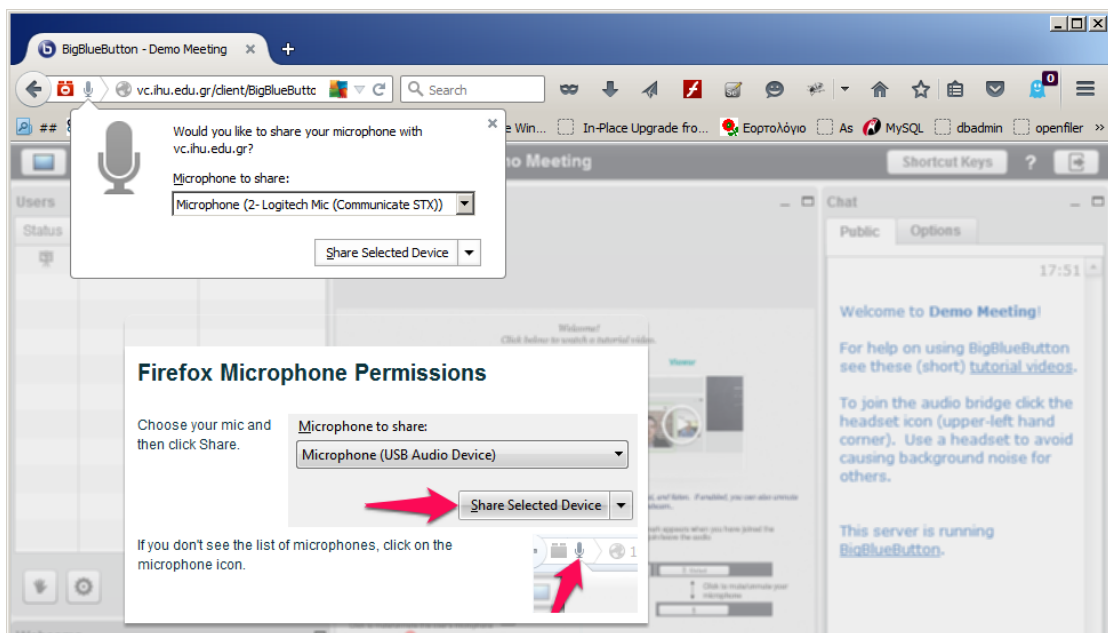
BigBlueButton - Demo Meeting ×

vc.ihu.edu.gr/client/BigBlueButto

Search

## e Win... In-Place Upgrade fro... Εορτολόγιο As MySQL dbadmin openfiler »

Would you like to share your microphone with vc.ihu.edu.gr?

Microphone to share:

Microphone (2- Logitech Mic (Communicate STX))

Share Selected Device

mo Meeting

Shortcut Keys ?

Users

Status

Chat

Public Options

17:51

Welcome to Demo Meeting!

For help on using BigBlueButton see these (short) tutorial videos.

To join the audio bridge click the headset icon (upper-left hand corner). Use a headset to avoid causing background noise for others.

This server is running BigBlueButton.

Welcome!
Click below to watch a tutorial video.

Firefox Microphone Permissions

Choose your mic and then click Share.

Microphone to share:

Microphone (USB Audio Device)

Share Selected Device

If you don't see the list of microphones, click on the microphone icon.